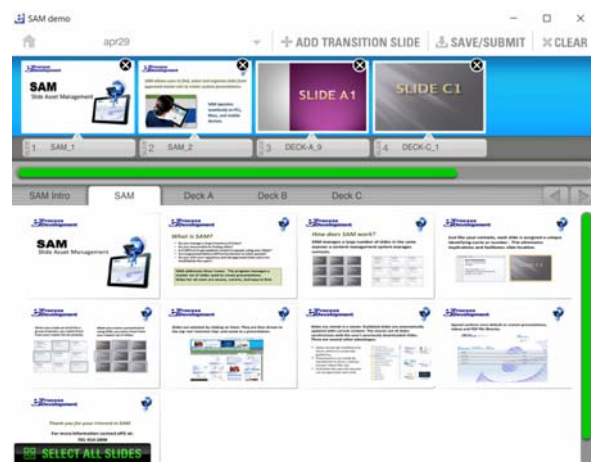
SAM demo

apr29

ADD TRANSITION SLIDE

SAVE/SUBMIT

CLEAR

SAM

Slide Asset Management

SLIDE A1

SLIDE C1

1 SAM_1

2 SAM_2

3 DECK-A_9

4 DECK-C_1

SAM Intro

SAM

Deck A

Deck B

Deck C

SAM

Slide Asset Management

What is SAM?

How does SAM work?

SELECT ALL SLIDES